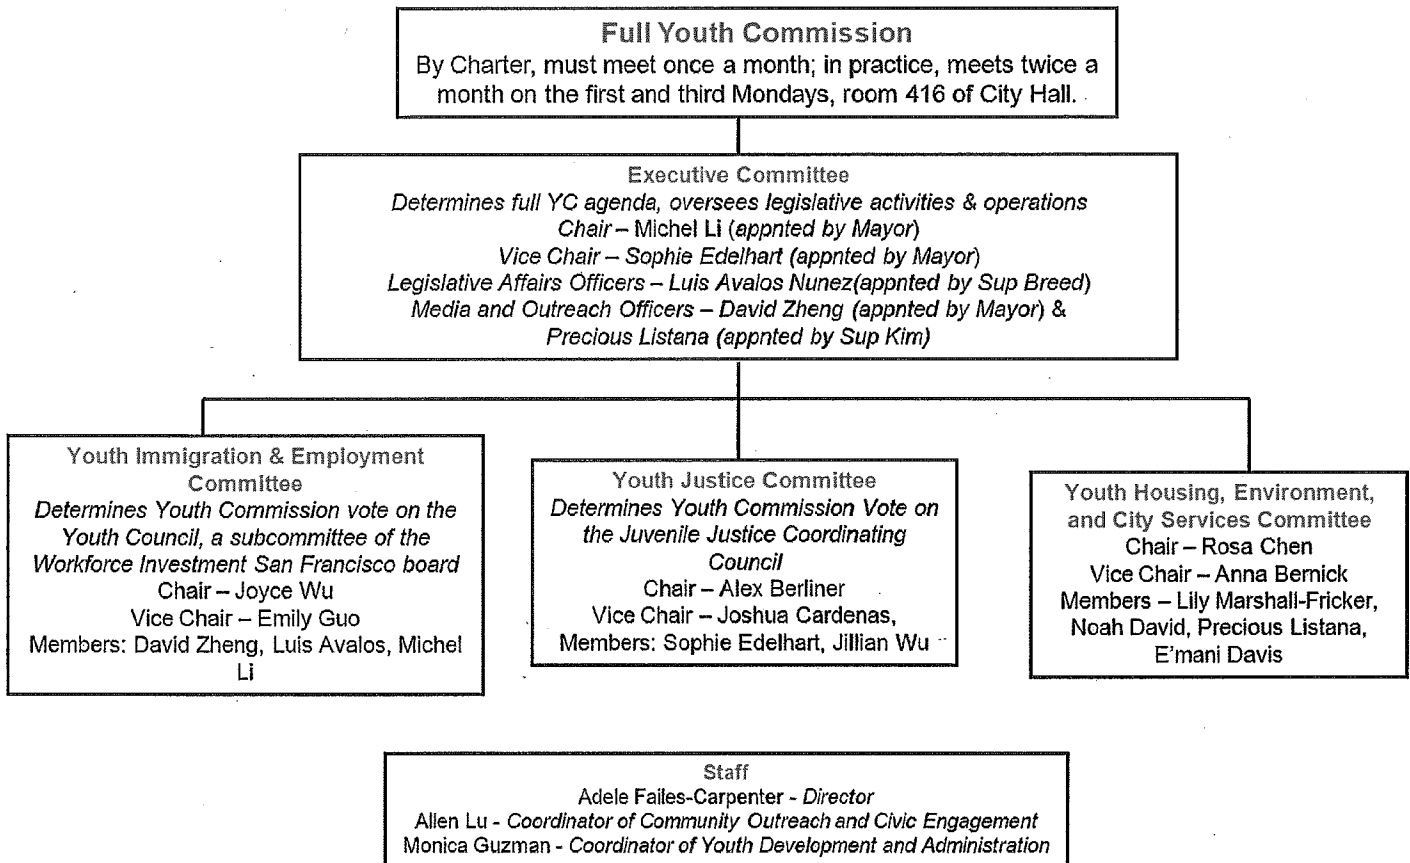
Full Youth Commission
By Charter, must meet once a month; in practice, meets twice a month on the first and third Mondays, room 416 of City Hall.

Executive Committee
Determines full YC agenda, oversees legislative activities & operations
Chair – Michel Li (appnted by Mayor)
Vice Chair – Sophie Edelhart (appnted by Mayor)
Legislative Affairs Officers – Luis Avalos Nunez(appnted by Sup Breed)
Media and Outreach Officers – David Zheng (appnted by Mayor) & Precious Listana (appnted by Sup Kim)

Youth Immigration & Employment Committee
Determines Youth Commission vote on the Youth Council, a subcommittee of the Workforce Investment San Francisco board
Chair – Joyce Wu
Vice Chair – Emily Guo
Members: David Zheng, Luis Avalos, Michel Li

Youth Justice Committee
Determines Youth Commission Vote on the Juvenile Justice Coordinating Council
Chair – Alex Berliner
Vice Chair – Joshua Cardenas,
Members: Sophie Edelhart, Jillian Wu

Youth Housing, Environment, and City Services Committee
Chair – Rosa Chen
Vice Chair – Anna Bernick
Members – Lily Marshall-Fricker, Noah David, Precious Listana, E'mani Davis

Staff
Adele Failes-Carpenter - Director
Allen Lu - Coordinator of Community Outreach and Civic Engagement
Monica Guzman - Coordinator of Youth Development and Administration